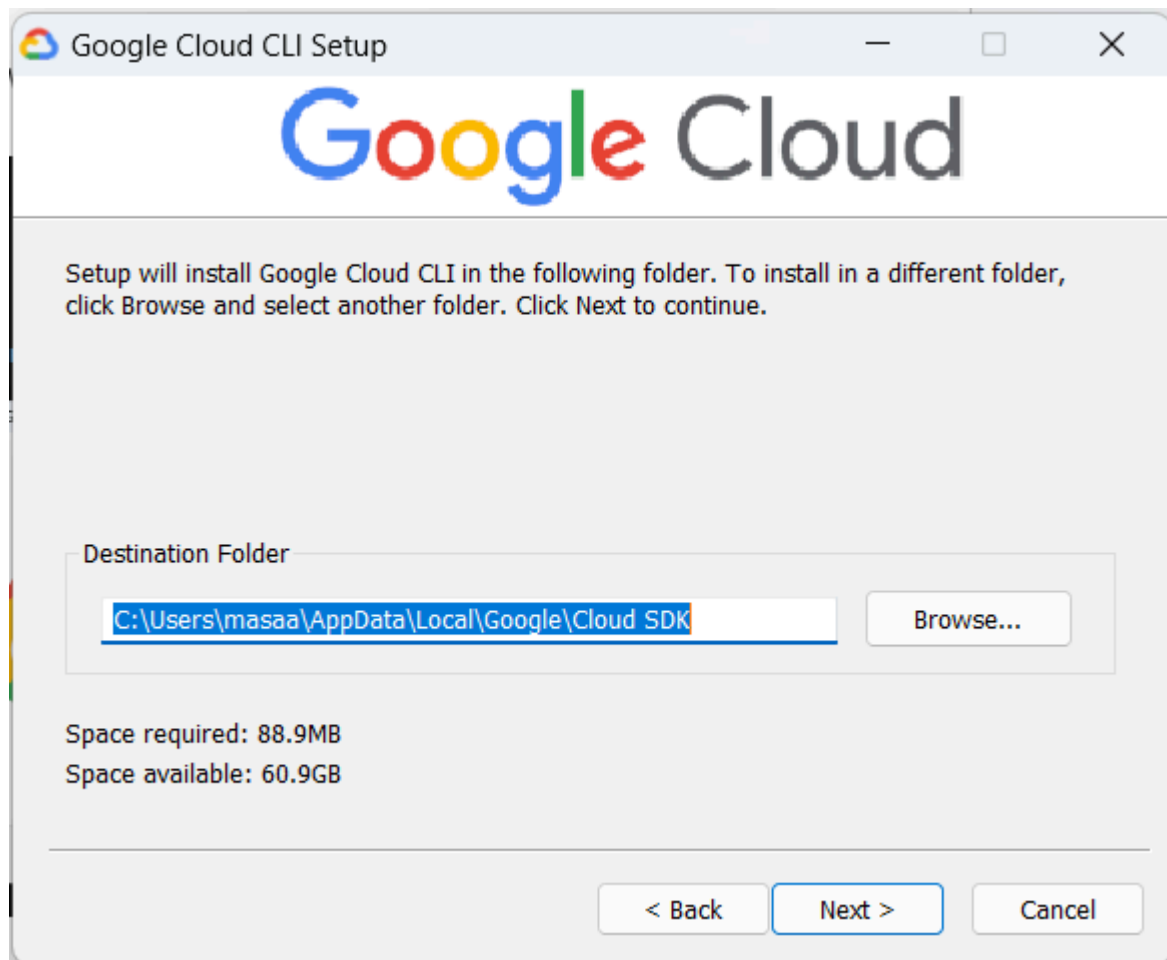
Google Cloud CLI Setup

Google Cloud

Setup will install Google Cloud CLI in the following folder. To install in a different folder, click Browse and select another folder. Click Next to continue.

Destination Folder

C:\Users\masaa\AppData\Local\Google\Cloud SDK

Browse...

Space required: 88.9MB
Space available: 60.9GB

< Back

Next >

Cancel